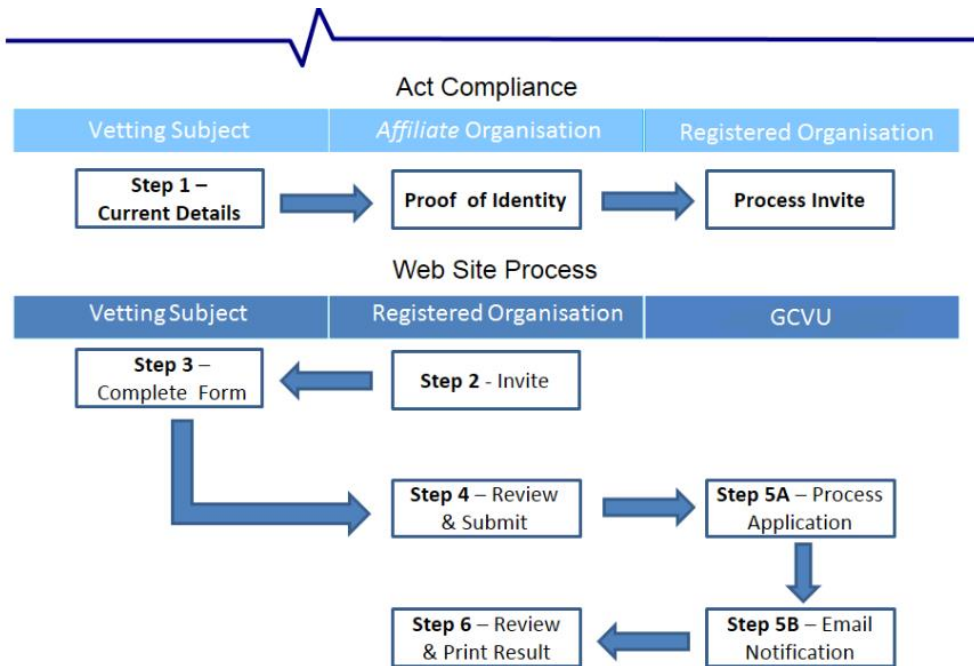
Act Compliance

| Vetting Subject | *Affiliate* Organisation | Registered Organisation |
|---|---|---|

**Step 1 – Current Details**

**Proof of Identity**

**Process Invite**

Web Site Process

| Vetting Subject | Registered Organisation | GCVU |
|---|---|---|

**Step 3** – Complete Form

**Step 2** - Invite

**Step 4** – Review & Submit

**Step 5A** – Process Application

**Step 5B** – Email Notification

**Step 6** – Review & Print Result